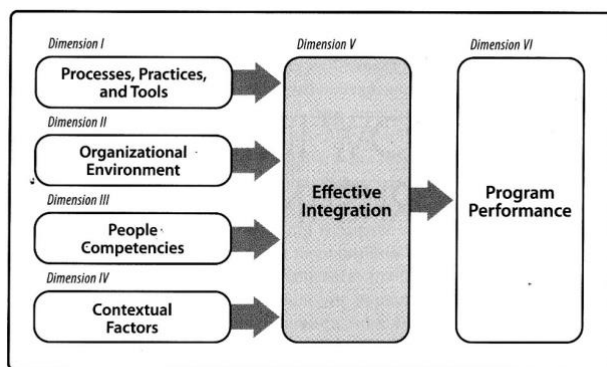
Dimension I
Processes, Practices, and Tools

Dimension II
Organizational Environment

Dimension III
People Competencies

Dimension IV
Contextual Factors

Dimension V
Effective Integration

Dimension VI
Program Performance